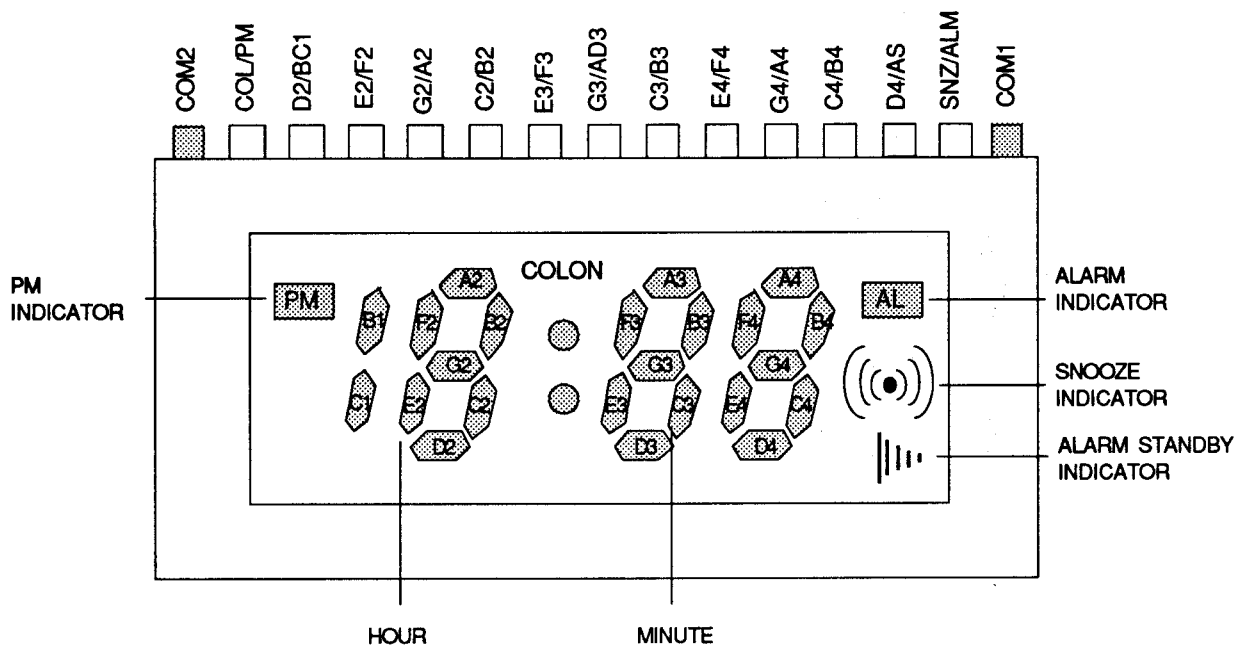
COM2 COL/PM D2/BC1 E2/F2 G2/A2 C2/B2 E3/F3 G3/AD3 C3/B3 E4/F4 G4/A4 C4/B4 D4/AS SNZ/ALM COM1

PM INDICATOR

PM

COLON

A2 B1 F2 B2 G2 C1 E2 C2 D2

A3 F3 B3 G3 E3 C3 D3

A4 F4 B4 G4 E4 C4 D4

AL

ALARM INDICATOR

SNOOZE INDICATOR

ALARM STANDBY INDICATOR

HOUR

MINUTE